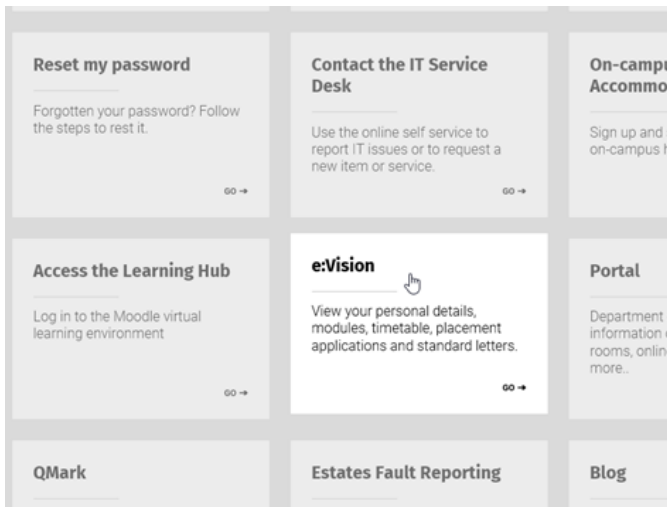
Reset my password

Forgotten your password? Follow the steps to rest it.

GO →

Contact the IT Service Desk

Use the online self service to report IT issues or to request a new item or service.

GO →

On-campu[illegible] Accommo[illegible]

Sign up and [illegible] on-campus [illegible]

Access the Learning Hub

Log in to the Moodle virtual learning environment

GO →

e:Vision

View your personal details, modules, timetable, placement applications and standard letters.

GO →

Portal

Department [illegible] information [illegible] rooms, onlin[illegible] more..

QMark

Estates Fault Reporting

Blog